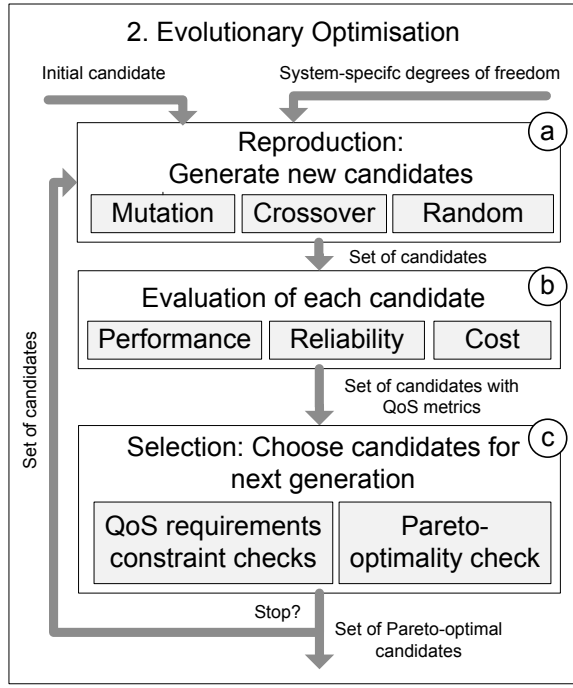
2. Evolutionary Optimisation

Initial candidate

System-specifc degrees of freedom

Reproduction: Generate new candidates

a

Mutation

Crossover

Random

Set of candidates

Evaluation of each candidate

b

Performance

Reliability

Cost

Set of candidates with QoS metrics

Set of candidates

Selection: Choose candidates for next generation

c

QoS requirements constraint checks

Pareto-optimality check

Stop?

Set of Pareto-optimal candidates